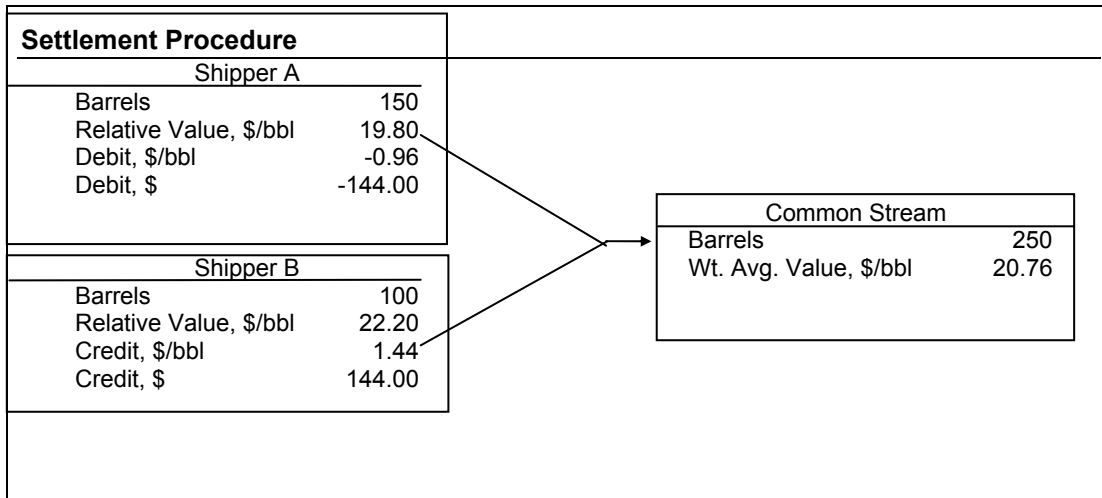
Settlement Procedure

Shipper A

| | |
|---|---|
| Barrels | 150 |
| Relative Value, \$/bbl | 19.80 |
| Debit, \$/bbl | -0.96 |
| Debit, \$ | -144.00 |

Shipper B

| | |
|---|---|
| Barrels | 100 |
| Relative Value, \$/bbl | 22.20 |
| Credit, \$/bbl | 1.44 |
| Credit, \$ | 144.00 |

Common Stream

| | |
|---|---|
| Barrels | 250 |
| Wt. Avg. Value, \$/bbl | 20.76 |